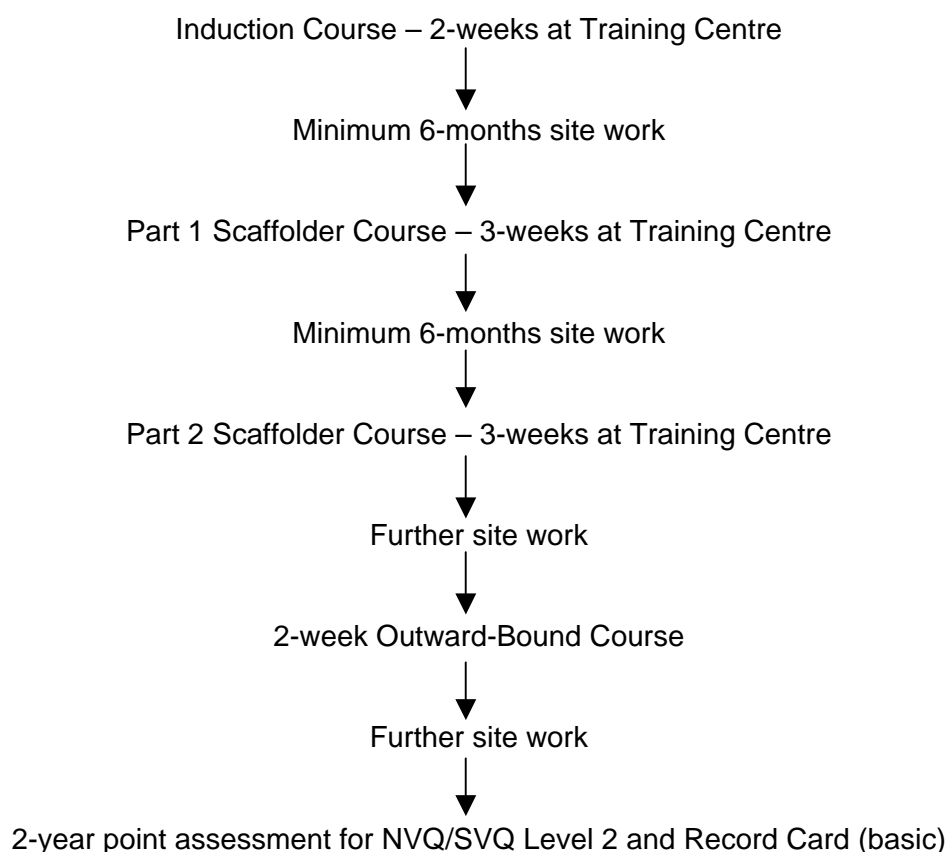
Induction Course – 2-weeks at Training Centre

Minimum 6-months site work

Part 1 Scaffolder Course – 3-weeks at Training Centre

Minimum 6-months site work

Part 2 Scaffolder Course – 3-weeks at Training Centre

Further site work

2-week Outward-Bound Course

Further site work

2-year point assessment for NVQ/SVQ Level 2 and Record Card (basic)